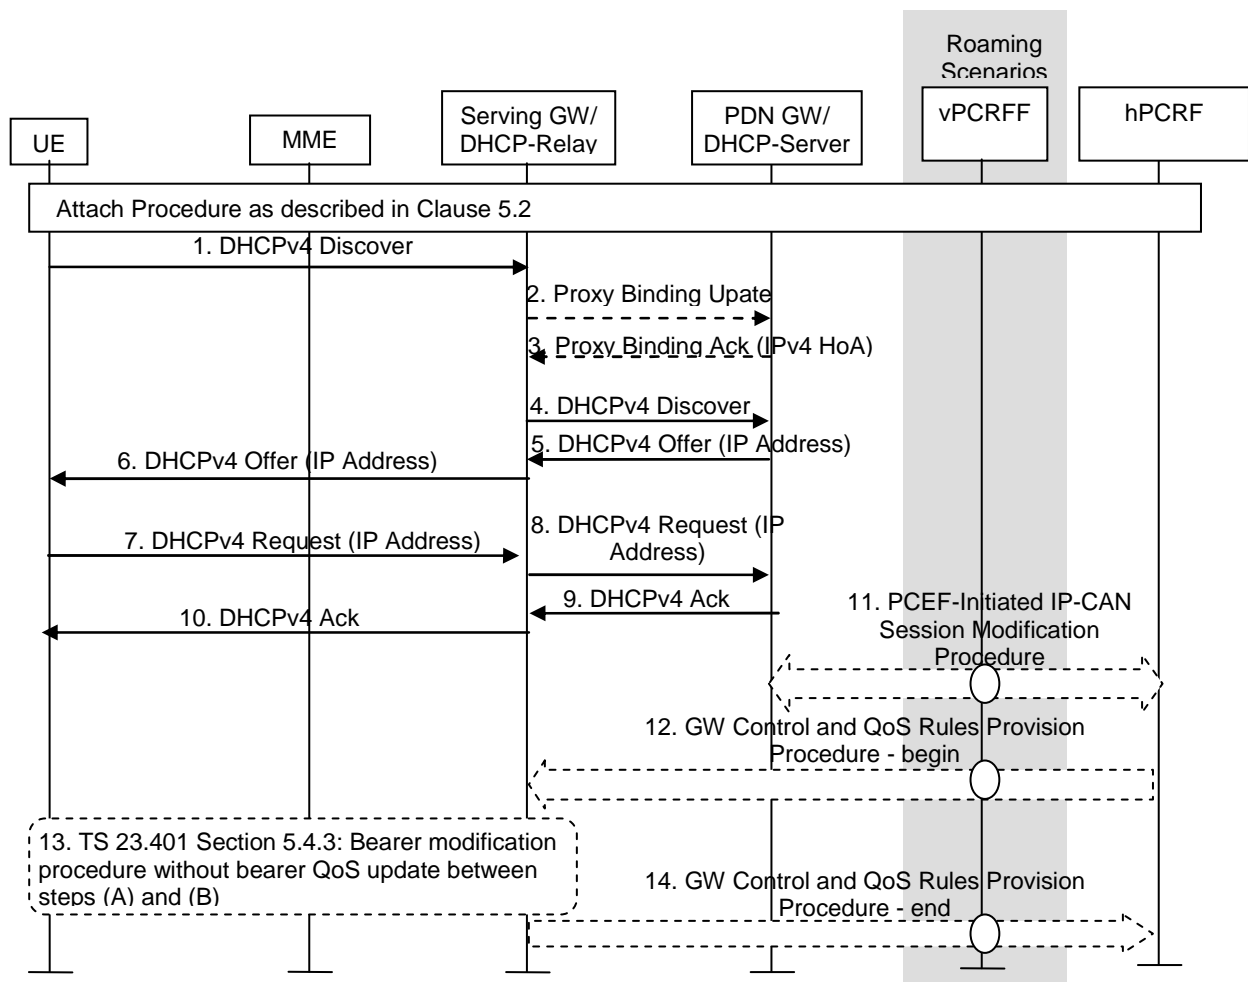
Roaming Scenarios

UE

MME

Serving GW/ DHCP-Relay

PDN GW/ DHCP-Server

vPCRFF

hPCRF

Attach Procedure as described in Clause 5.2

1. DHCPv4 Discover

2. Proxy Binding Upate

3. Proxy Binding Ack (IPv4 HoA)

4. DHCPv4 Discover

5. DHCPv4 Offer (IP Address)

6. DHCPv4 Offer (IP Address)

7. DHCPv4 Request (IP Address)

8. DHCPv4 Request (IP Address)

9. DHCPv4 Ack

10. DHCPv4 Ack

11. PCEF-Initiated IP-CAN Session Modification Procedure

12. GW Control and QoS Rules Provision Procedure - begin

13. TS 23.401 Section 5.4.3: Bearer modification procedure without bearer QoS update between steps (A) and (B)

14. GW Control and QoS Rules Provision Procedure - end